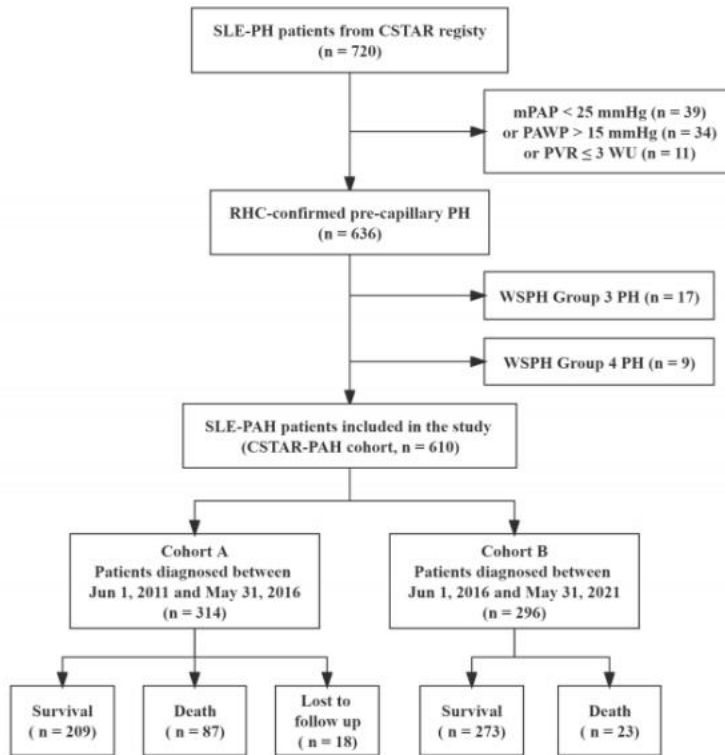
SLE-PH patients from CSTAR registy
(n = 720)

mPAP < 25 mmHg (n = 39)
or PAWP > 15 mmHg (n = 34)
or PVR ≤ 3 WU (n = 11)

RHC-confirmed pre-capillary PH
(n = 636)

WSPH Group 3 PH (n = 17)

WSPH Group 4 PH (n = 9)

SLE-PAH patients included in the study
(CSTAR-PAH cohort, n = 610)

Cohort A
Patients diagnosed between
Jun 1, 2011 and May 31, 2016
(n = 314)

Cohort B
Patients diagnosed between
Jun 1, 2016 and May 31, 2021
(n = 296)

Survival
( n = 209)

Death
( n = 87)

Lost to
follow up
( n = 18)

Survival
( n = 273)

Death
( n = 23)